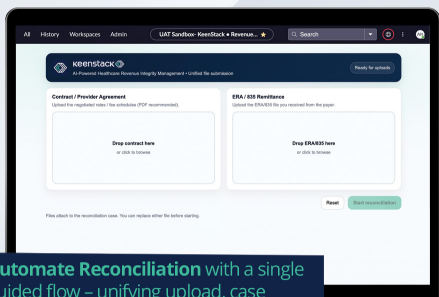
All History Workspaces Admin

UAT Sandbox- KeenStack ● Revenue...

Search

keenstack

AI-Powered Healthcare Revenue Integrity Management • Unified file submission

Ready for uploads

Contract / Provider Agreement

Upload the negotiated rates / fee schedules (PDF recommended).

Drop contract here

or click to browse

ERA / 835 Remittance

Upload the ERA/835 file you received from the payer.

Drop ERA/835 here

or click to browse

Reset

Start reconciliation

Files attach to the reconciliation case. You can replace either file before starting.

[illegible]utomate Reconciliation with a single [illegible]uided flow – unifying upload, case